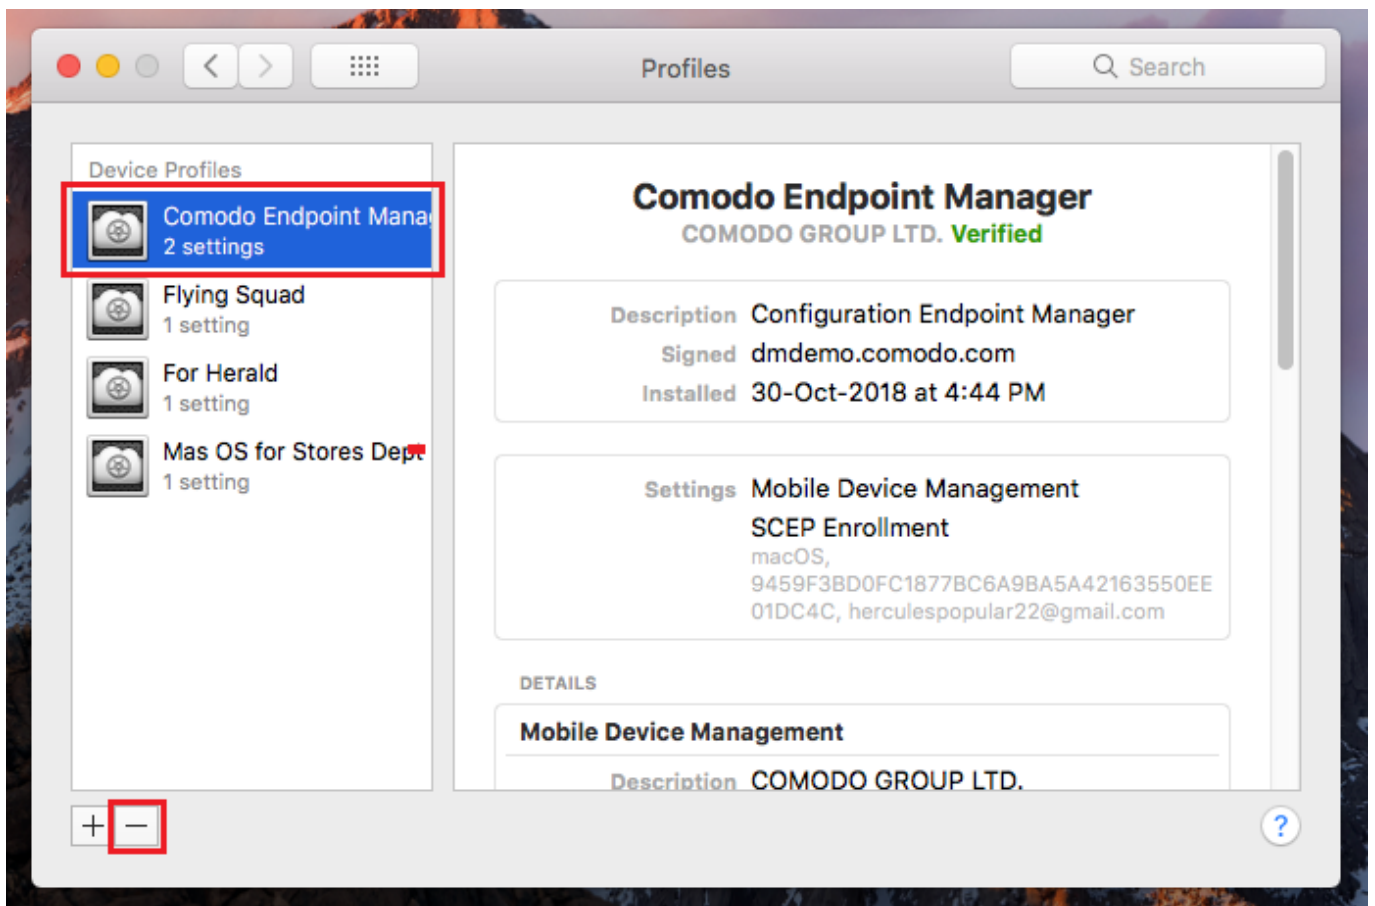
Profiles

Search

Device Profiles

Comodo Endpoint Mana
2 settings

Flying Squad
1 setting

For Herald
1 setting

Mas OS for Stores Dept
1 setting

Comodo Endpoint Manager
COMODO GROUP LTD. Verified

Description Configuration Endpoint Manager
Signed dmdemo.comodo.com
Installed 30-Oct-2018 at 4:44 PM

Settings Mobile Device Management
SCEP Enrollment
macOS, 9459F3BD0FC1877BC6A9BA5A42163550EE01DC4C, herculespopular22@gmail.com

DETAILS

Mobile Device Management

Description COMODO GROUP LTD.

+ −

?